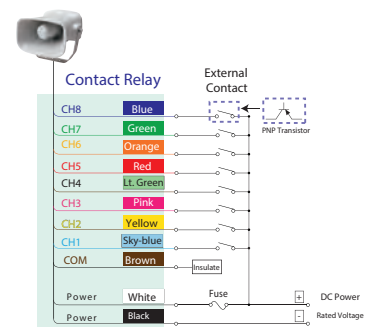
Contact Relay

External Contact

PNP Transistor

CH8 Blue
CH7 Green
CH6 Orange
CH5 Red
CH4 Lt. Green
CH3 Pink
CH2 Yellow
CH1 Sky-blue
COM Brown

Insulate

Power White
Fuse
+ DC Power
Power Black
- Rated Voltage